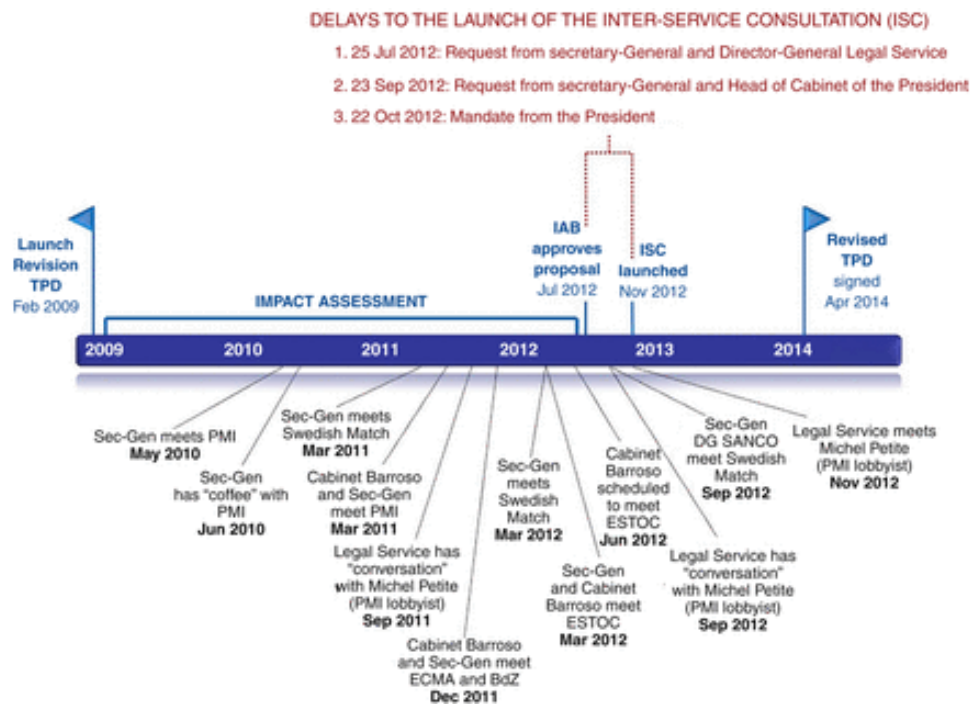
DELAYS TO THE LAUNCH OF THE INTER-SERVICE CONSULTATION (ISC)

1. 25 Jul 2012: Request from secretary-General and Director-General Legal Service

2. 23 Sep 2012: Request from secretary-General and Head of Cabinet of the President

3. 22 Oct 2012: Mandate from the President

Launch Revision TPD Feb 2009

IMPACT ASSESSMENT

IAB approves proposal Jul 2012

ISC launched Nov 2012

Revised TPD signed Apr 2014

2009 2010 2011 2012 2013 2014

Sec-Gen meets PMI May 2010

Sec-Gen has "coffee" with PMI Jun 2010

Sec-Gen meets Swedish Match Mar 2011

Cabinet Barroso and Sec-Gen meet PMI Mar 2011

Legal Service has "conversation" with Michel Petite (PMI lobbyist) Sep 2011

Cabinet Barroso and Sec-Gen meet ECMA and BdZ Dec 2011

Sec-Gen meets Swedish Match Mar 2012

Sec-Gen and Cabinet Barroso meet ESTOC Mar 2012

Cabinet Barroso scheduled to meet ESTOC Jun 2012

Sec-Gen DG SANCO meet Swedish Match Sep 2012

Legal Service has "conversation" with Michel Petite (PMI lobbyist) Sep 2012

Legal Service meets Michel Petite (PMI lobbyist) Nov 2012